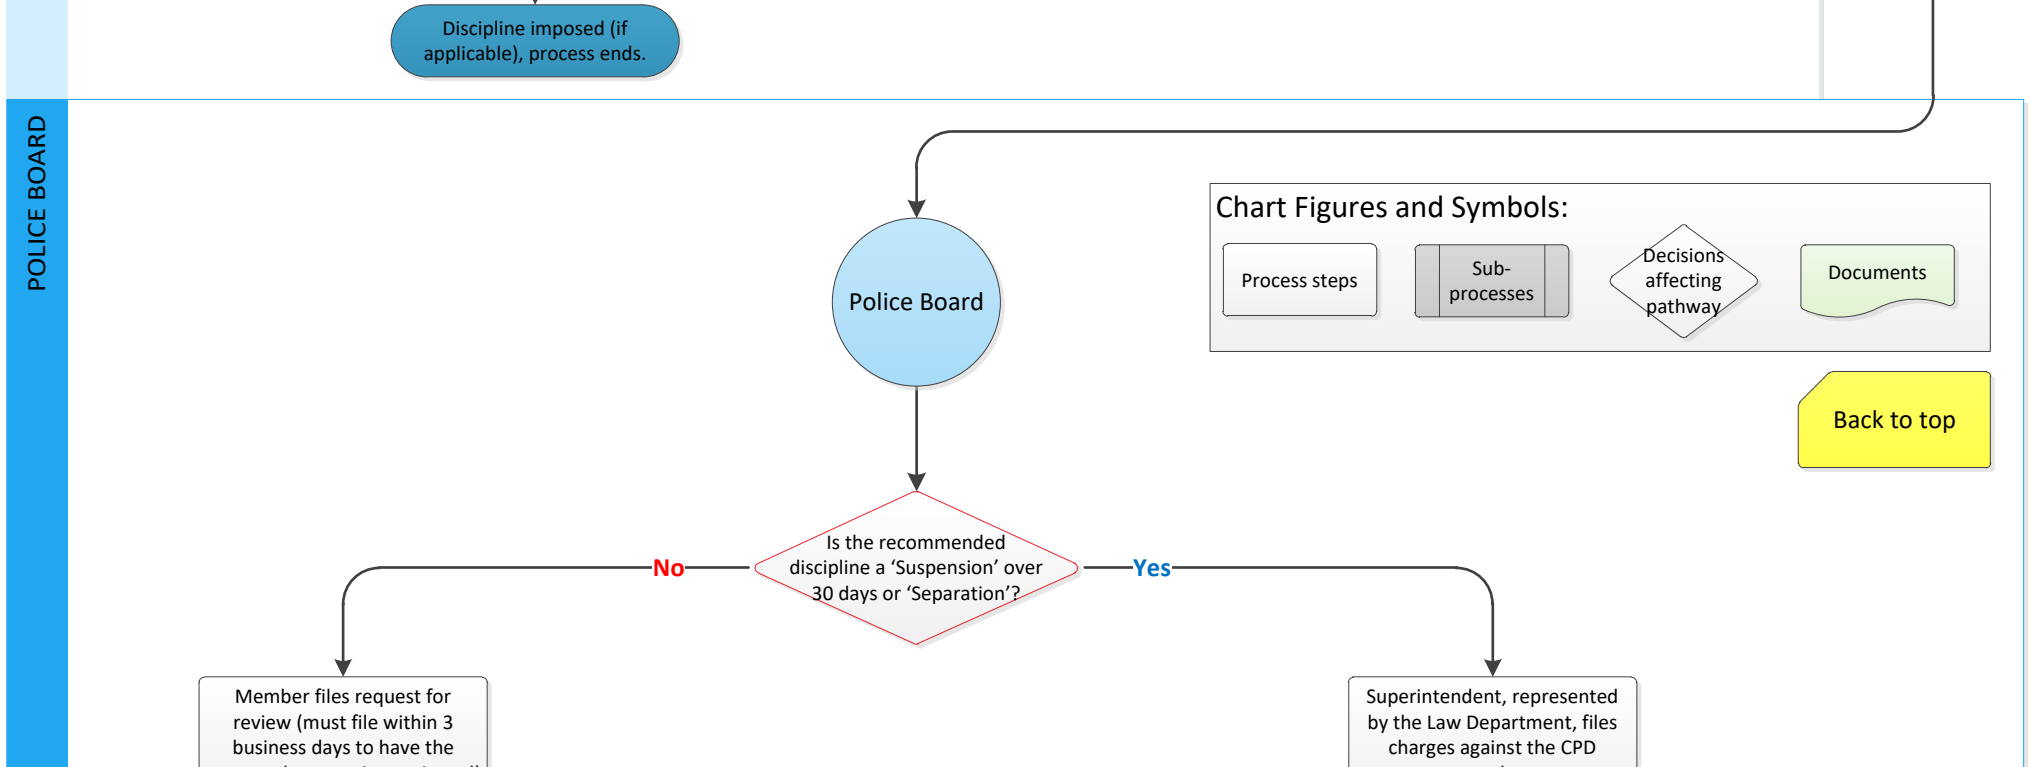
Discipline imposed (if applicable), process ends.

POLICE BOARD

Police Board

Chart Figures and Symbols:

Process steps

Sub-processes

Decisions affecting pathway

Documents

Back to top

Is the recommended discipline a 'Suspension' over 30 days or 'Separation'?

No

Yes

Member files request for review (must file within 3 business days to have the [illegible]

Superintendent, represented by the Law Department, files charges against the CPD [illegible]